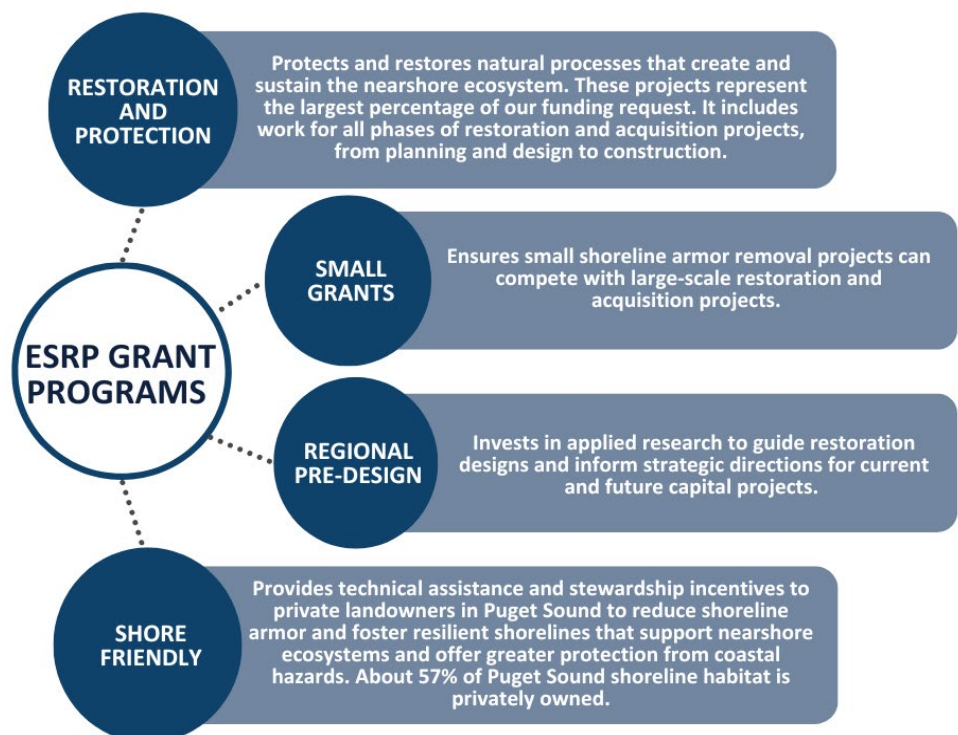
ESRP GRANT PROGRAMS

RESTORATION AND PROTECTION

Protects and restores natural processes that create and sustain the nearshore ecosystem. These projects represent the largest percentage of our funding request. It includes work for all phases of restoration and acquisition projects, from planning and design to construction.

SMALL GRANTS

Ensures small shoreline armor removal projects can compete with large-scale restoration and acquisition projects.

REGIONAL PRE-DESIGN

Invests in applied research to guide restoration designs and inform strategic directions for current and future capital projects.

SHORE FRIENDLY

Provides technical assistance and stewardship incentives to private landowners in Puget Sound to reduce shoreline armor and foster resilient shorelines that support nearshore ecosystems and offer greater protection from coastal hazards. About 57% of Puget Sound shoreline habitat is privately owned.